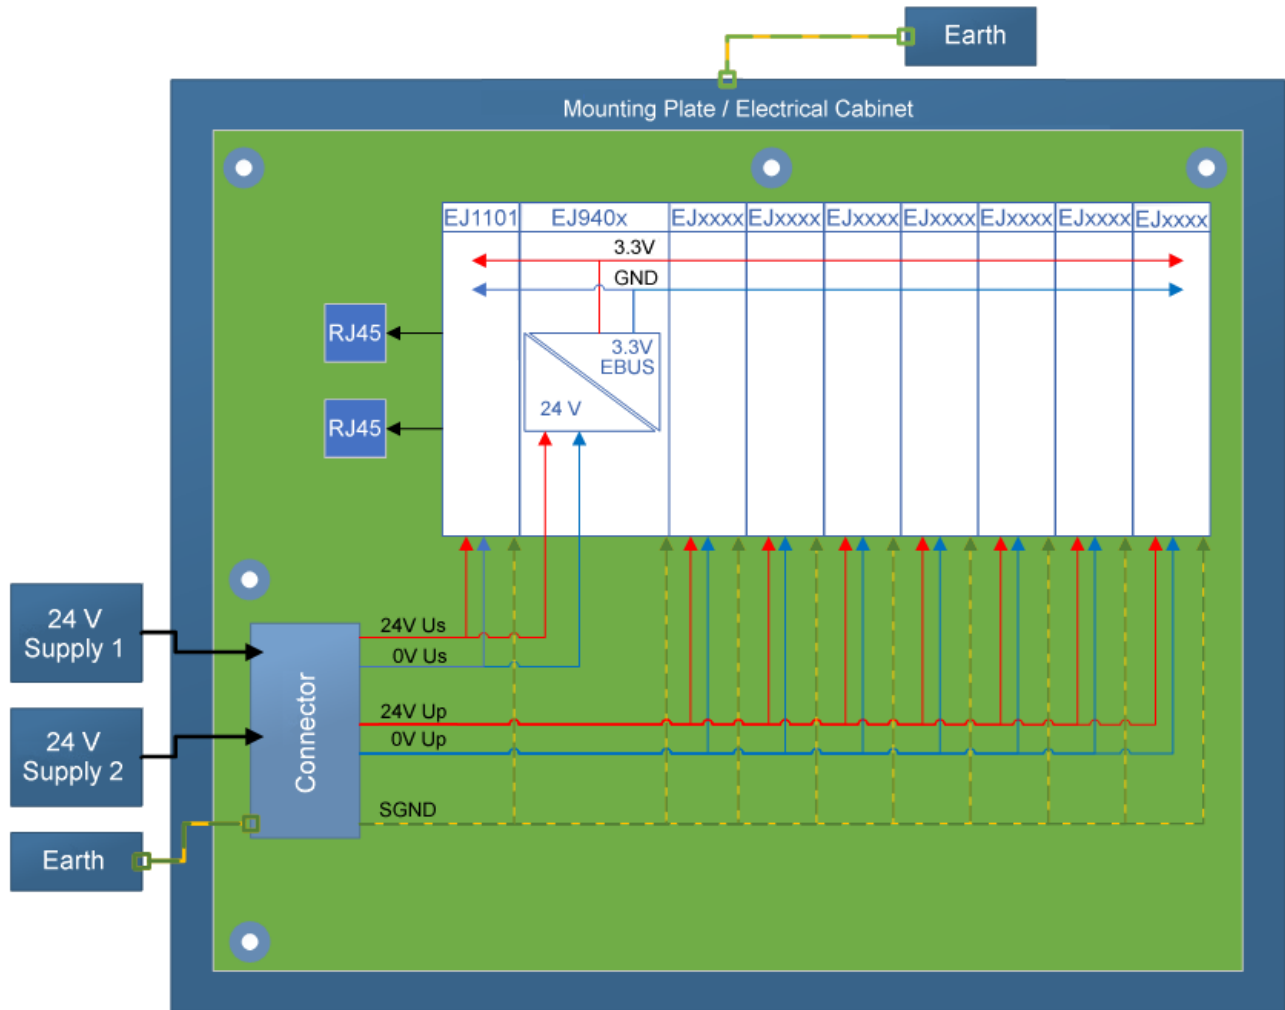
Earth

Mounting Plate / Electrical Cabinet

| EJ1101 | EJ940x | EJxxxx | EJxxxx | EJxxxx | EJxxxx | EJxxxx | EJxxxx | EJxxxx |
|---|---|---|---|---|---|---|---|---|

3.3V
GND
3.3V
EBUS
24 V

RJ45
RJ45

24 V
Supply 1

24 V
Supply 2

Earth

Connector

24V Us
0V Us
24V Up
0V Up
SGND